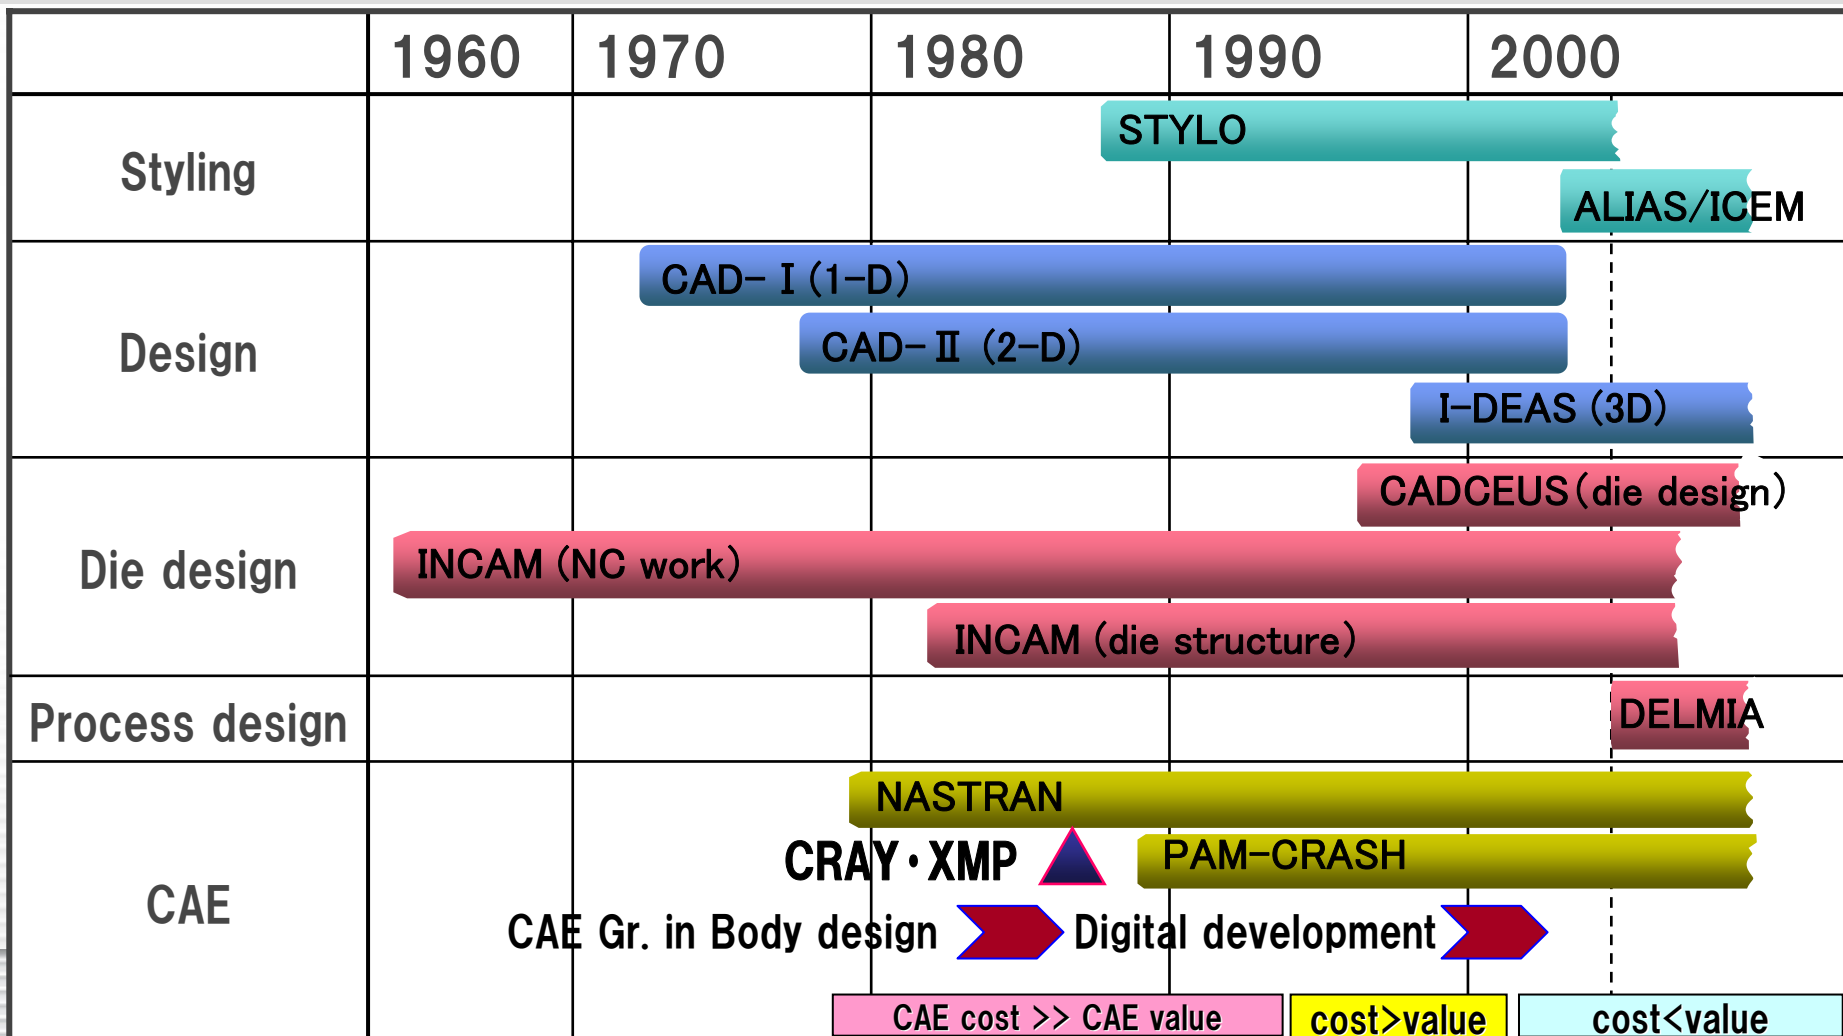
| | 1960 | 1970 | 1980 | 1990 | 2000 |
|---|---|---|---|---|---|
| Styling | | | | | |
| Design | | | | | |
| Die design | | | | | |
| Process design | | | | | |
| CAE | | | | | |

STYLO

ALIAS/ICEM

CAD- I (1-D)

CAD- II (2-D)

I-DEAS (3D)

CADCEUS(die design)

INCAM (NC work)

INCAM (die structure)

DELMIA

NASTRAN

CRAY・XMP

PAM-CRASH

CAE Gr. in Body design

Digital development

CAE cost >> CAE value

cost>value

cost<value